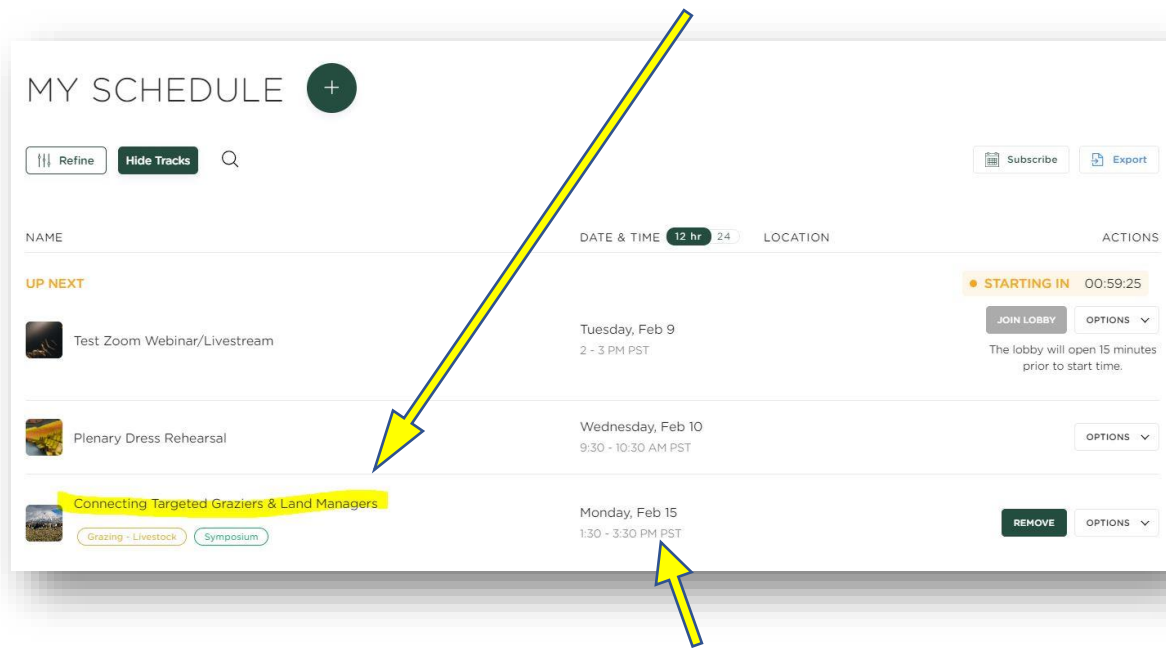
MY SCHEDULE +

Refine Hide Tracks

Subscribe Export

| NAME | DATE & TIME 12 hr 24 | LOCATION | ACTIONS |
|---|---|---|---|
| UP NEXT | | | STARTING IN 00:59:25 |
| Test Zoom Webinar/Livestream | Tuesday, Feb 9 2 - 3 PM PST | | JOIN LOBBY OPTIONS The lobby will open 15 minutes prior to start time. |
| Plenary Dress Rehearsal | Wednesday, Feb 10 9:30 - 10:30 AM PST | | OPTIONS |
| Connecting Targeted Graziers & Land Managers Grazing - Livestock Symposium | Monday, Feb 15 1:30 - 3:30 PM PST | | REMOVE OPTIONS |